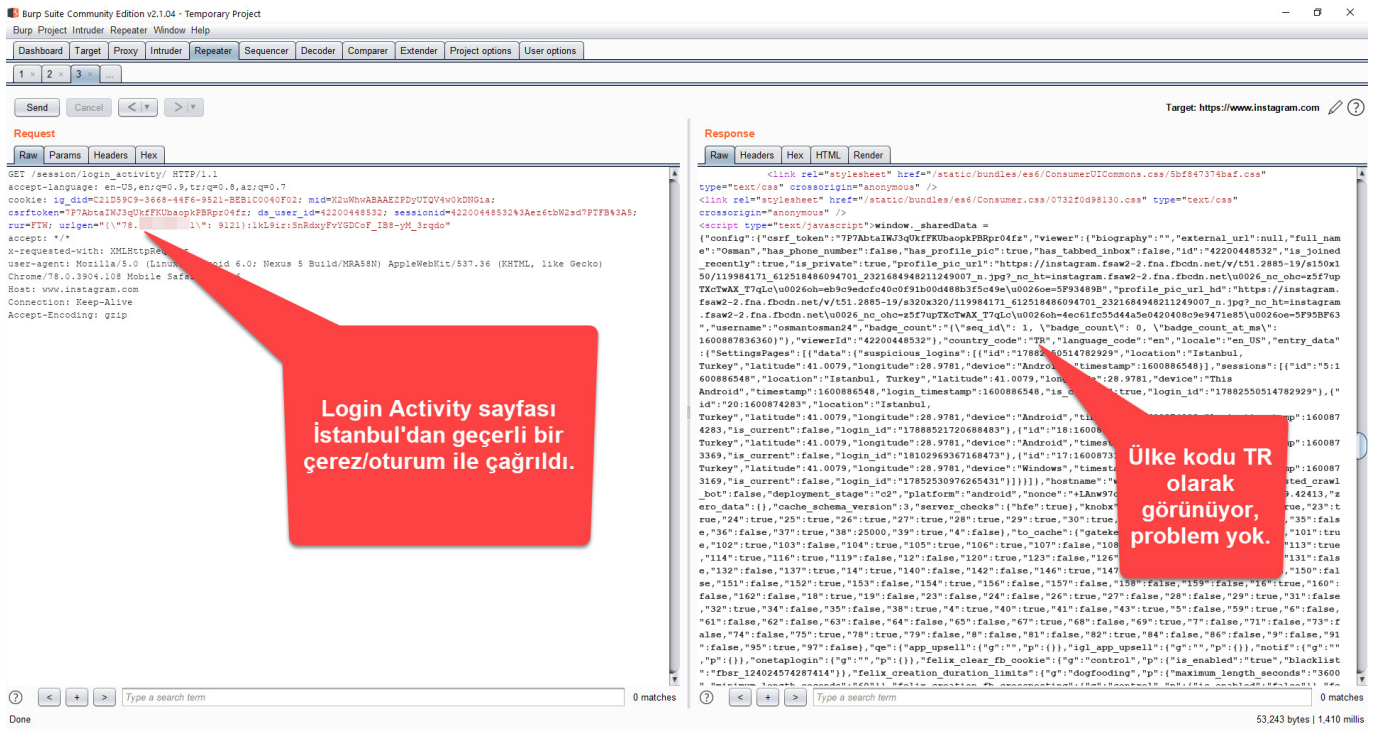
Burp Suite Community Edition v2.1.04 - Temporary Project

Burp Project Intruder Repeater Window Help

Dashboard | Target | Proxy | Intruder | Repeater | Sequencer | Decoder | Comparer | Extender | Project options | User options

1 × | 2 × | 3 × | ...

Send | Cancel | < | > 

Target: https://www.instagram.com

Request

Raw | Params | Headers | Hex

GET /session/login_activity/ HTTP/1.1
accept-language: en-US,en;q=0.9,tr;q=0.8,az;q=0.7
cookie: ig_did=C21D59C9-3668-44F6-9521-BEB1C0040F02; mid=X2uWhwABAAEZPDyUTQV4w0kDNGia; csrftoken=7P7AbtaIWJ3qUkfFKUbaopkPBRpr04fz; ds_user_id=42200448532; sessionid=42200448532%3Aez6tbW2sd7PTFB%3A5; rur=FTW; urlgen="{\"78.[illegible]1\": 9121}:1kL9ir:SnRdxyFvYGDCoF_IB8-yM_3rqdo"
accept: */*
x-requested-with: XMLHttpRequest
user-agent: Mozilla/5.0 (Linux; Android 6.0; Nexus 5 Build/MRA58N) AppleWebKit/537.36 (KHTML, like Gecko) Chrome/78.0.3904.108 Mobile Safari/537.36
Host: www.instagram.com
Connection: Keep-Alive
Accept-Encoding: gzip

Login Activity sayfası İstanbul'dan geçerli bir çerez/oturum ile çağrıldı.

Response

Raw | Headers | Hex | HTML | Render

<link rel="stylesheet" href="/static/bundles/es6/ConsumerUICommons.css/5bf847374baf.css" type="text/css" crossorigin="anonymous" />
<link rel="stylesheet" href="/static/bundles/es6/Consumer.css/0732f0d98130.css" type="text/css" crossorigin="anonymous" />
<script type="text/javascript">window._sharedData = {"config":{"csrf_token":"7P7AbtaIWJ3qUkfFKUbaopkPBRpr04fz","viewer":{"biography":"","external_url":null,"full_name":"Osman","has_phone_number":false,"has_profile_pic":true,"has_tabbed_inbox":false,"id":"42200448532","is_joined_recently":true,"is_private":true,"profile_pic_url":"https://instagram.fsaw2-2.fna.fbcdn.net/v/t51.2885-19/s150x150/119984171_612518486094701_2321684948211249007_n.jpg?_nc_ht=instagram.fsaw2-2.fna.fbcdn.net\u0026_nc_ohc=z5f7upTXcTwAX_T7qLc\u0026oh=eb9c9edcfc40c0f91b00d488b3f5c49e\u0026oe=5F93489B","profile_pic_url_hd":"https://instagram.fsaw2-2.fna.fbcdn.net/v/t51.2885-19/s320x320/119984171_612518486094701_2321684948211249007_n.jpg?_nc_ht=instagram.fsaw2-2.fna.fbcdn.net\u0026_nc_ohc=z5f7upTXcTwAX_T7qLc\u0026oh=4ec61fc55d44a5e0420408c9e9471e85\u0026oe=5F95BF63","username":"osmantosman24","badge_count":"{\"seq_id\": 1, \"badge_count\": 0, \"badge_count_at_ms\": 1600887836360}"},"viewerId":"42200448532"},"country_code":"TR","language_code":"en","locale":"en_US","entry_data":{"SettingsPages":[{"data":{"suspicious_logins":[{"id":"1788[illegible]0514782929","location":"Istanbul, Turkey","latitude":41.0079,"longitude":28.9781,"device":"Android","timestamp":1600886548}],"sessions":[{"id":"5:1600886548","location":"Istanbul, Turkey","latitude":41.0079,"longitude":28.9781,"device":"This Android","timestamp":1600886548,"login_timestamp":1600886548,"is_c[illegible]:true,"login_id":"17882550514782929"},{"id":"20:1600874283","location":"Istanbul, Turkey","latitude":41.0079,"longitude":28.9781,"device":"Android","t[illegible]mp":1600874283,"is_current":false,"login_id":"17888521720688483"},{"id":"18:16008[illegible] Turkey","latitude":41.0079,"longitude":28.9781,"device":"Android","timest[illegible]mp":1600873369,"is_current":false,"login_id":"18102969367168473"},{"id":"17:16008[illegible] Turkey","latitude":41.0079,"longitude":28.9781,"device":"Windows","timest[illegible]mp":1600873169,"is_current":false,"login_id":"17852530976265431"}]}}]},"hostname":"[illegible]ted_crawl_bot":false,"deployment_stage":"c2","platform":"android","nonce":"+LAnw97c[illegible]9.42413,"zero_data":{},"cache_schema_version":3,"server_checks":{"hfe":true},"knobx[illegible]"23":true,"24":true,"25":true,"26":true,"27":true,"28":true,"29":true,"30":true,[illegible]"35":false,"36":false,"37":true,"38":25000,"39":true,"4":false},"to_cache":{"gateke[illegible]"101":true,"102":true,"103":false,"104":true,"105":true,"106":true,"107":false,"108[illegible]"113":true,"114":true,"116":true,"119":false,"12":false,"120":true,"123":false,"126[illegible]"131":false,"132":false,"137":true,"14":true,"140":false,"142":false,"146":true,"147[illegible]"150":false,"151":false,"152":true,"153":false,"154":true,"156":false,"157":false,"158":false,"159":false,"16":true,"160":false,"162":false,"18":true,"19":false,"23":false,"24":false,"26":true,"27":false,"28":false,"29":true,"31":false,"32":true,"34":false,"35":false,"38":true,"4":true,"40":true,"41":false,"43":true,"5":false,"59":true,"6":false,"61":false,"62":false,"63":false,"64":false,"65":false,"67":true,"68":false,"69":true,"7":false,"71":false,"73":false,"74":false,"75":true,"78":true,"79":false,"8":false,"81":false,"82":true,"84":false,"86":false,"9":false,"91":false,"95":true,"97":false},"qe":{"app_upsell":{"g":"","p":{}},"igl_app_upsell":{"g":"","p":{}},"notif":{"g":"","p":{}},"onetaplogin":{"g":"","p":{}},"felix_clear_fb_cookie":{"g":"control","p":{"is_enabled":"true","blacklist":"fbsr_124024574287414"}},"felix_creation_duration_limits":{"g":"dogfooding","p":{"maximum_length_seconds":"3600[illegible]

Ülke kodu TR olarak görünüyor, problem yok.

? | < | + | > | Type a search term | 0 matches

? | < | + | > | Type a search term | 0 matches

Done

53,243 bytes | 1,410 millis